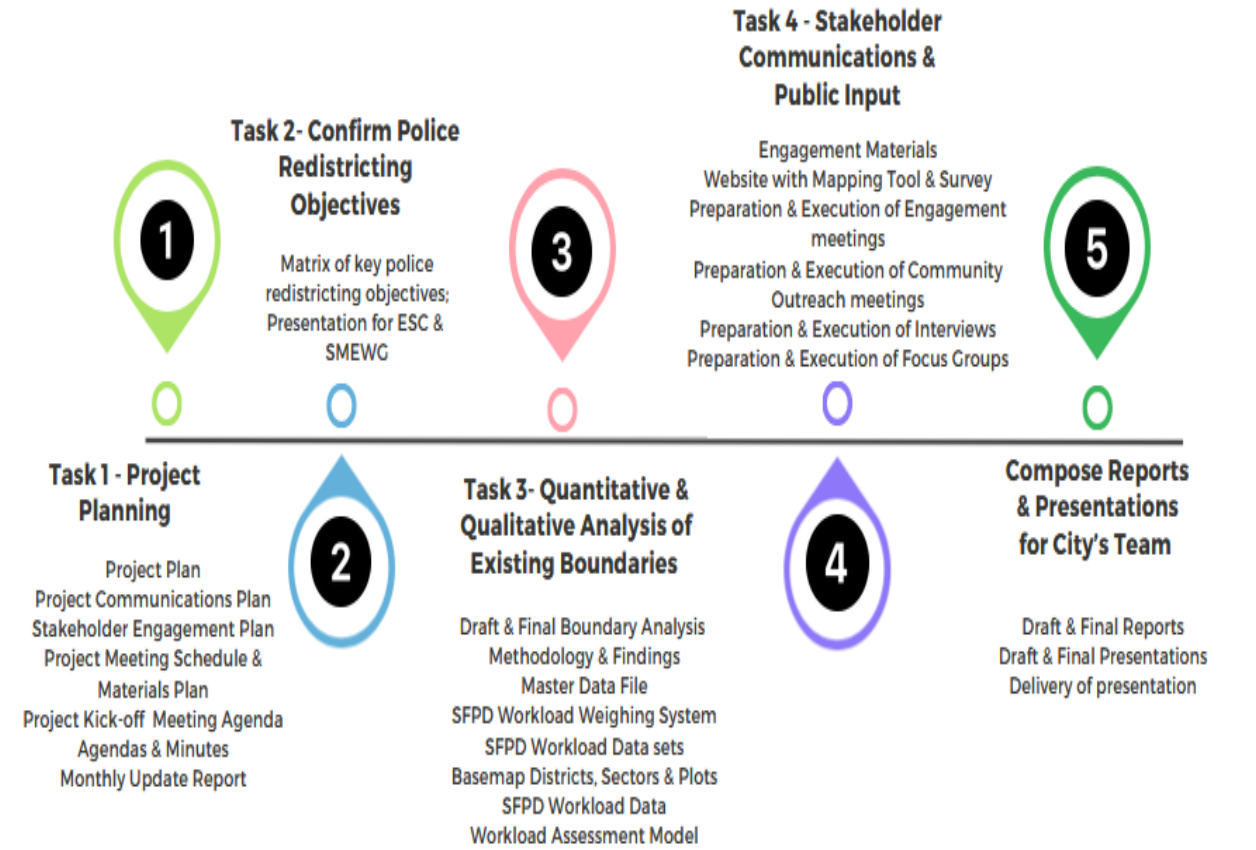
1

Task 2- Confirm Police Redistricting Objectives

Matrix of key police redistricting objectives; Presentation for ESC & SMEWG

3

Task 4 - Stakeholder Communications & Public Input

Engagement Materials
Website with Mapping Tool & Survey
Preparation & Execution of Engagement meetings
Preparation & Execution of Community Outreach meetings
Preparation & Execution of Interviews
Preparation & Execution of Focus Groups

5

Task 1 - Project Planning

Project Plan
Project Communications Plan
Stakeholder Engagement Plan
Project Meeting Schedule & Materials Plan
Project Kick-off Meeting Agenda
Agendas & Minutes
Monthly Update Report

2

Task 3- Quantitative & Qualitative Analysis of Existing Boundaries

Draft & Final Boundary Analysis
Methodology & Findings
Master Data File
SFPD Workload Weighing System
SFPD Workload Data sets
Basemap Districts, Sectors & Plots
SFPD Workload Data
Workload Assessment Model

4

Compose Reports & Presentations for City's Team

Draft & Final Reports
Draft & Final Presentations
Delivery of presentation